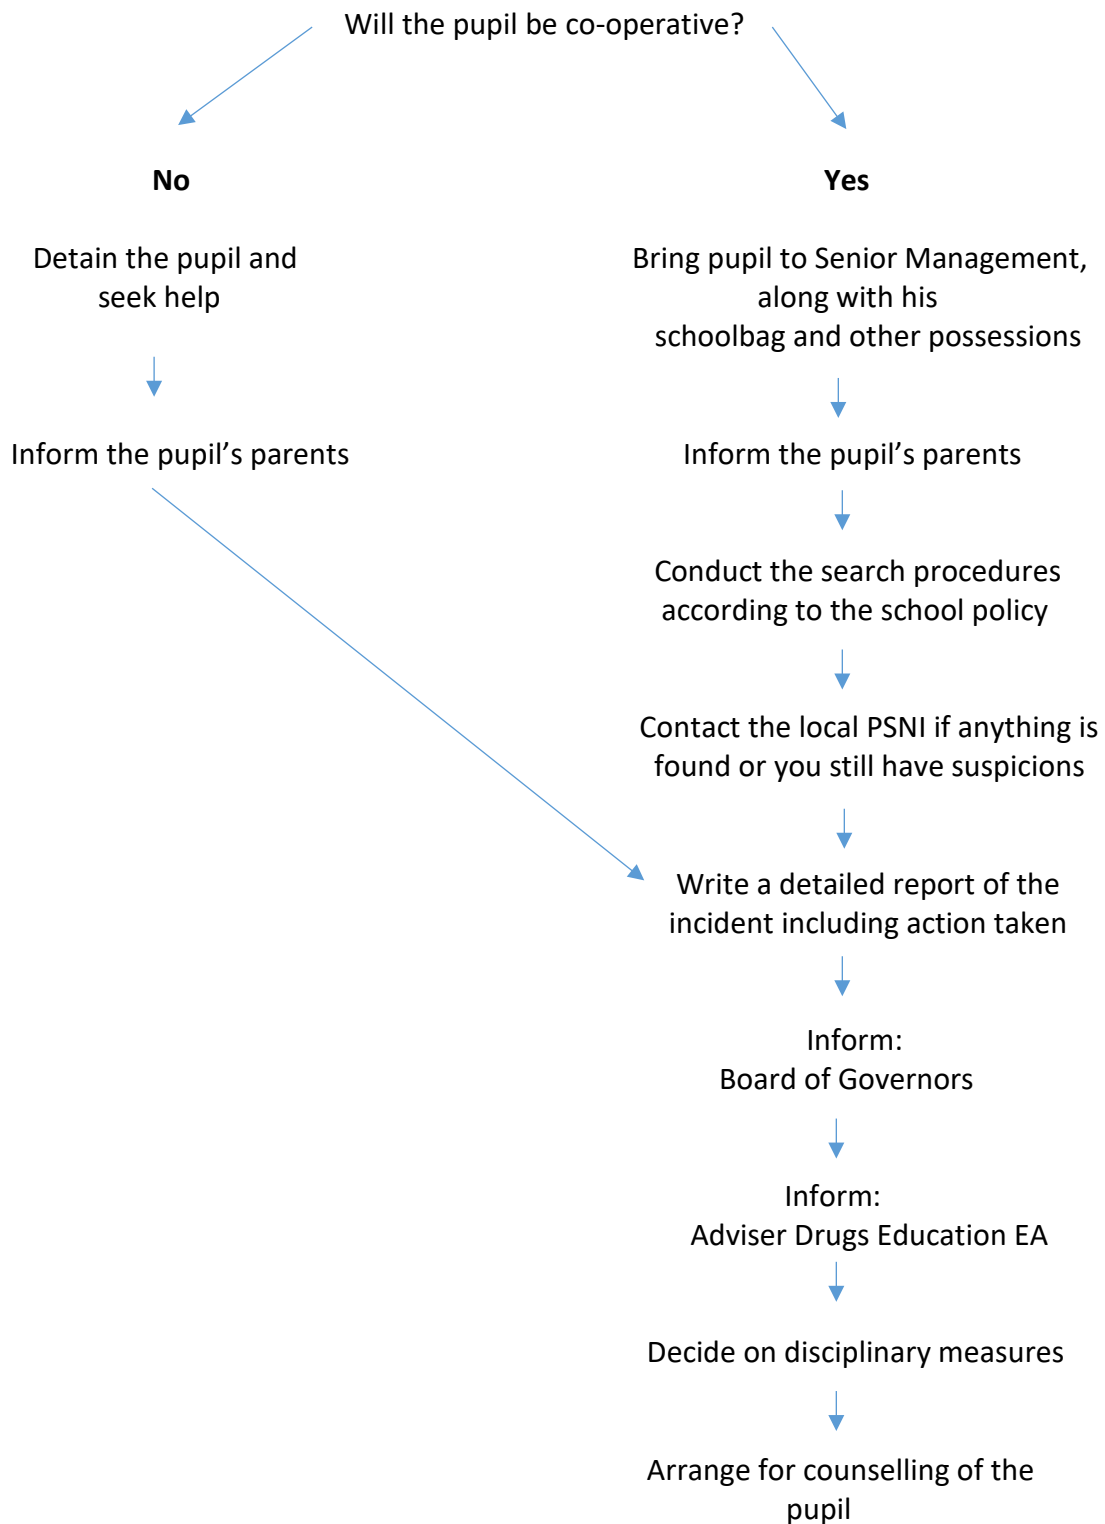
Will the pupil be co-operative?

**No**

Detain the pupil and seek help

Inform the pupil's parents

**Yes**

Bring pupil to Senior Management, along with his schoolbag and other possessions

Inform the pupil's parents

Conduct the search procedures according to the school policy

Contact the local PSNI if anything is found or you still have suspicions

Write a detailed report of the incident including action taken

Inform:
Board of Governors

Inform:
Adviser Drugs Education EA

Decide on disciplinary measures

Arrange for counselling of the pupil